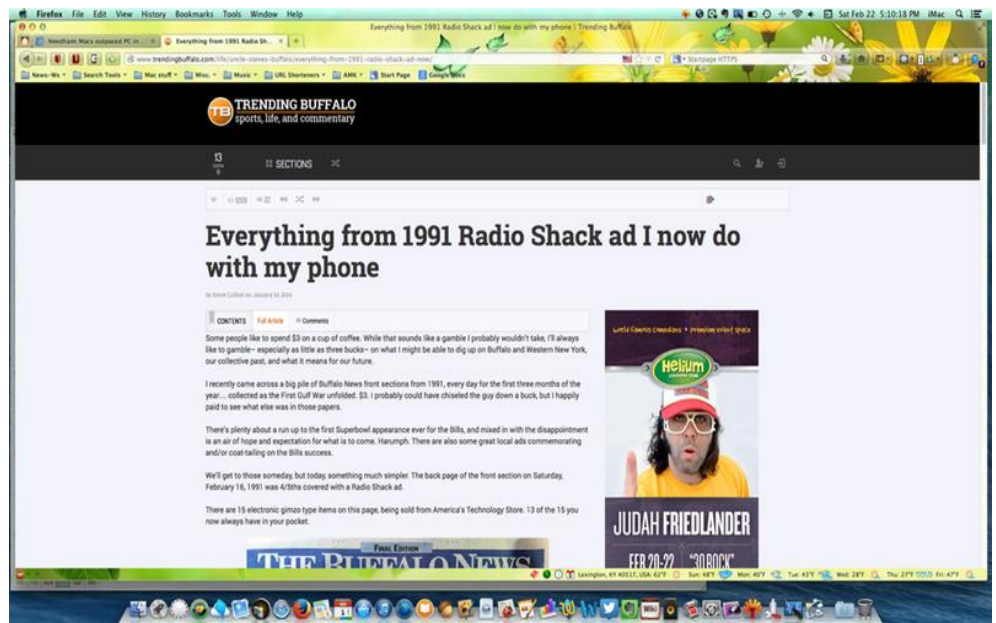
Firefox File Edit View History Bookmarks Tools Window Help

Everything from 1991 Radio Shack ad I now do with my phone | Trending Buffalo

Sat Feb 22 5:10:18 PM iMac

Needham Macs outpaced PC in... Everything from 1991 Radio Sh...

www.trendingbuffalo.com/life/uncle-steves-buffalo/everything-from-1991-radio-shack-ad-now/

Startpage HTTPS

News-Ws Search Tools Mac stuff Misc. Music URL Shorteners AMK Start Page Google Docs

TRENDING BUFFALO
sports, life, and commentary

13

SECTIONS

Everything from 1991 Radio Shack ad I now do with my phone

by Steve Cichon on January 14, 2014

CONTENTS Full Article Comments

Some people like to spend $3 on a cup of coffee. While that sounds like a gamble I probably wouldn't take, I'll always like to gamble– especially as little as three bucks– on what I might be able to dig up on Buffalo and Western New York, our collective past, and what it means for our future.

I recently came across a big pile of Buffalo News front sections from 1991, every day for the first three months of the year… collected as the First Gulf War unfolded. $3. I probably could have chiseled the guy down a buck, but I happily paid to see what else was in those papers.

There's plenty about a run up to the first Superbowl appearance ever for the Bills, and mixed in with the disappointment is an air of hope and expectation for what is to come. Harumph. There are also some great local ads commemorating and/or coat-tailing on the Bills success.

We'll get to those someday, but today, something much simpler. The back page of the front section on Saturday, February 16, 1991 was 4/5ths covered with a Radio Shack ad.

There are 15 electronic gimzo type items on this page, being sold from America's Technology Store. 13 of the 15 you now always have in your pocket.

FINAL EDITION
THE BUFFALO NEWS

World famous comedians • premium event space

Helium

JUDAH FRIEDLANDER

FEB 20-22 "30 ROCK"

Lexington, KY 40517, USA: 62°F Sun: 48°F Mon: 40°F Tue: 43°F Wed: 28°F Thu: 27°F Fri: 47°F